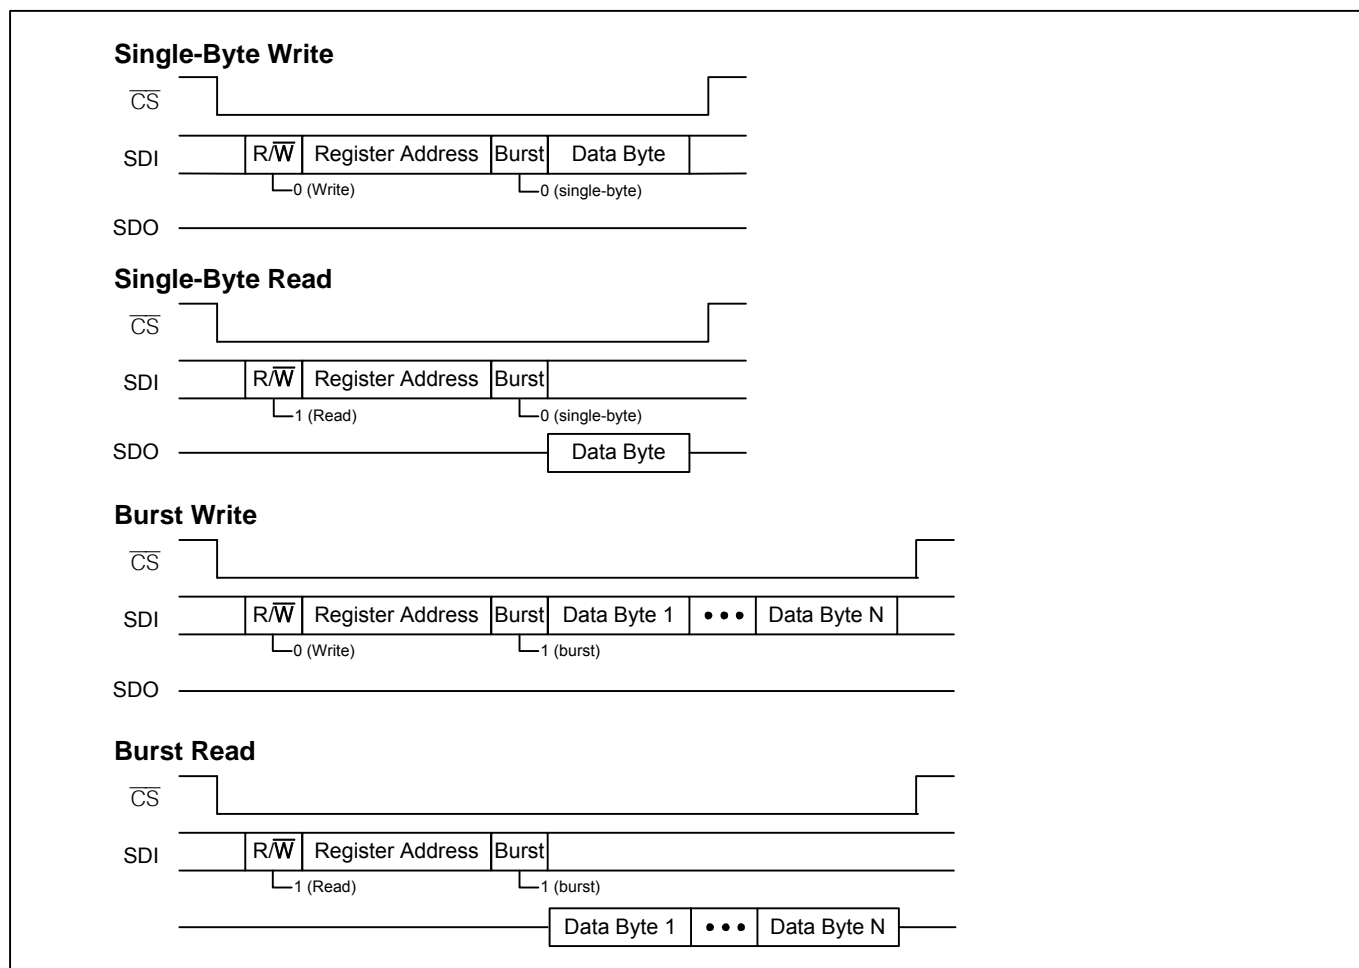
**Single-Byte Write**

$\overline{CS}$

SDI | R/$\overline{W}$ | Register Address | Burst | Data Byte

0 (Write)

0 (single-byte)

SDO

**Single-Byte Read**

$\overline{CS}$

SDI | R/$\overline{W}$ | Register Address | Burst

1 (Read)

0 (single-byte)

SDO | Data Byte

**Burst Write**

$\overline{CS}$

SDI | R/$\overline{W}$ | Register Address | Burst | Data Byte 1 | • • • | Data Byte N

0 (Write)

1 (burst)

SDO

**Burst Read**

$\overline{CS}$

SDI | R/$\overline{W}$ | Register Address | Burst

1 (Read)

1 (burst)

Data Byte 1 | • • • | Data Byte N